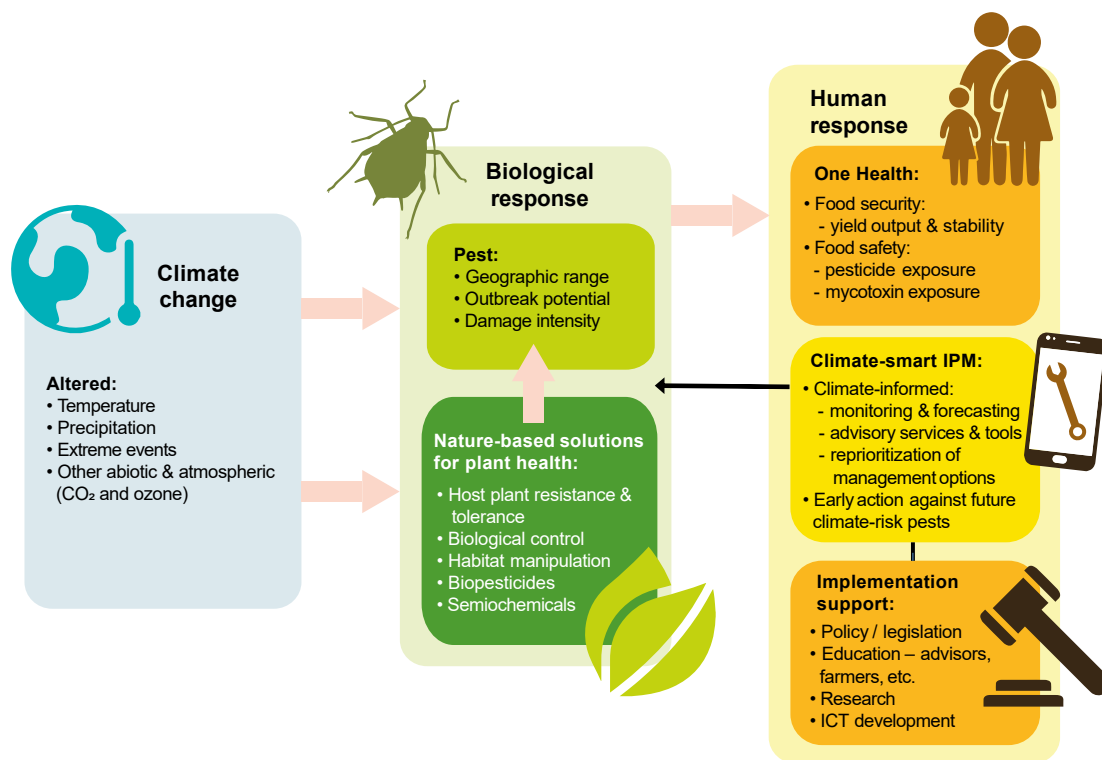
Climate change

Altered:
• Temperature
• Precipitation
• Extreme events
• Other abiotic & atmospheric ($CO_2$ and ozone)

Biological response

Pest:
• Geographic range
• Outbreak potential
• Damage intensity

Nature-based solutions for plant health:
• Host plant resistance & tolerance
• Biological control
• Habitat manipulation
• Biopesticides
• Semiochemicals

Human response

One Health:
• Food security:
- yield output & stability
• Food safety:
- pesticide exposure
- mycotoxin exposure

Climate-smart IPM:
• Climate-informed:
- monitoring & forecasting
- advisory services & tools
- reprioritization of management options
• Early action against future climate-risk pests

Implementation support:
• Policy / legislation
• Education – advisors, farmers, etc.
• Research
• ICT development